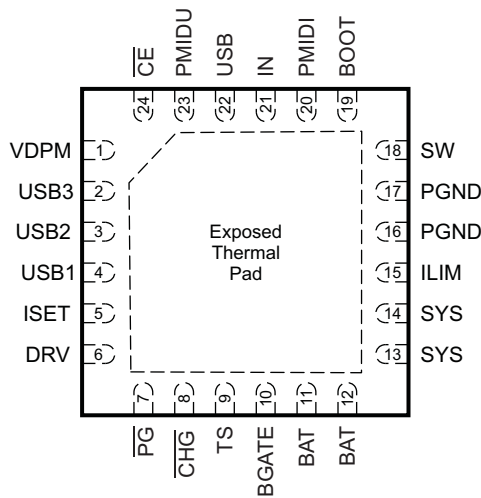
$\overline{CE}$ 24
PMIDU 23
USB 22
IN 21
PMIDI 20
BOOT 19

VDPM 1
USB3 2
USB2 3
USB1 4
ISET 5
DRV 6

Exposed Thermal Pad

18 SW
17 PGND
16 PGND
15 ILIM
14 SYS
13 SYS

7 $\overline{PG}$
8 $\overline{CHG}$
9 TS
10 BGATE
11 BAT
12 BAT